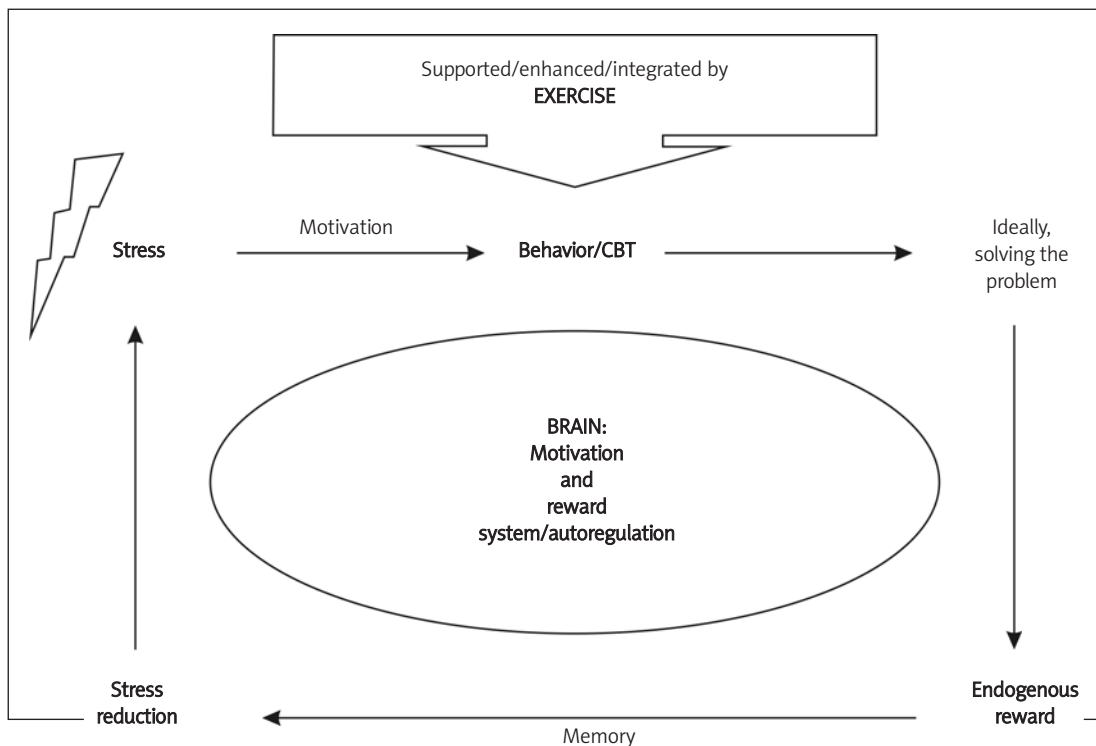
Supported/enhanced/integrated by
EXERCISE

Stress

Motivation

Behavior/CBT

Ideally, solving the problem

BRAIN:
Motivation
and
reward
system/autoregulation

Stress reduction

Endogenous reward

Memory